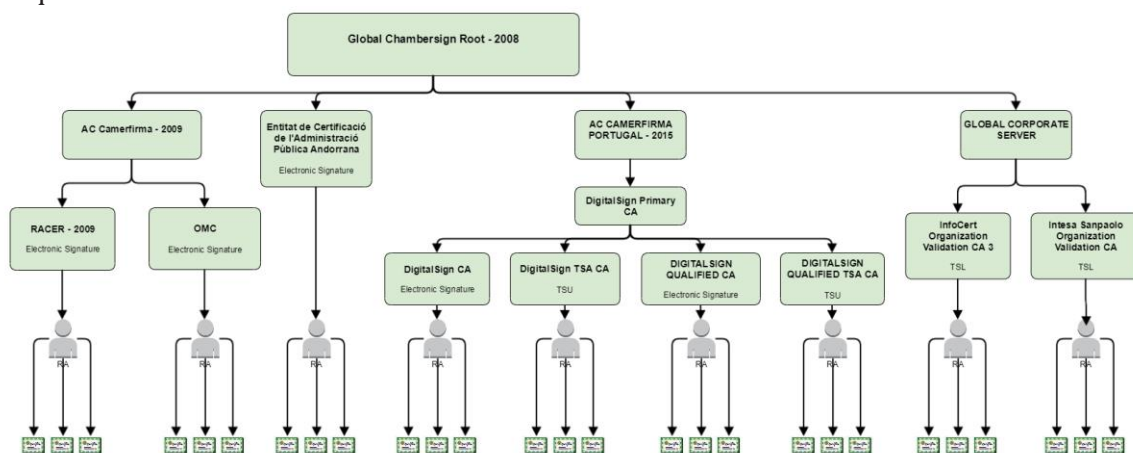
Global Chambersign Root - 2008

AC Camerfirma - 2009

RACER - 2009
Electronic Signature

RA

OMC
Electronic Signature

RA

Entitat de Certificació de l'Administració Pública Andorrana
Electronic Signature

RA

AC CAMERFIRMA PORTUGAL - 2015

DigitalSign Primary CA

DigitalSign CA
Electronic Signature

RA

DigitalSign TSA CA
TSU

RA

DIGITALSIGN QUALIFIED CA
Electronic Signature

RA

DIGITALSIGN QUALIFIED TSA CA
TSU

RA

GLOBAL CORPORATE SERVER

InfoCert Organization Validation CA 3
TSL

RA

Intesa Sanpaolo Organization Validation CA
TSL

RA